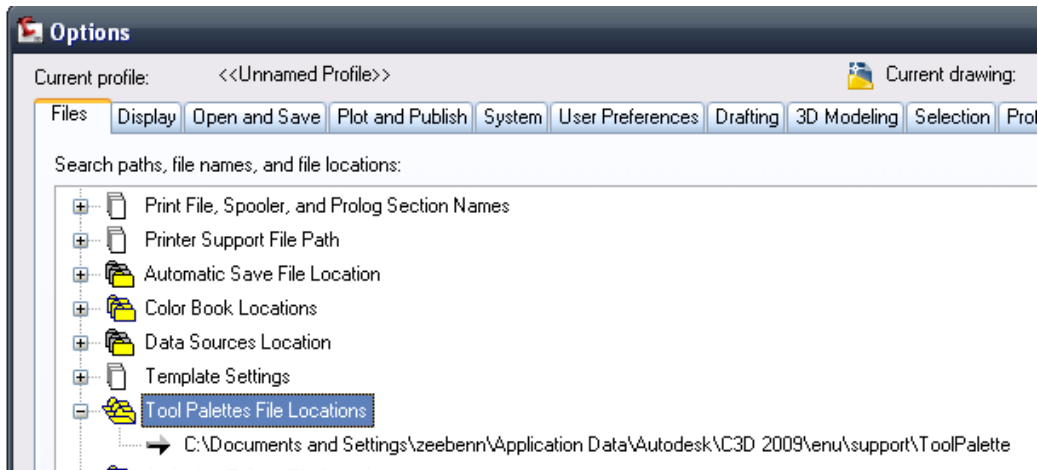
Options

Current profile: <<Unnamed Profile>>

Current drawing:

Files | Display | Open and Save | Plot and Publish | System | User Preferences | Drafting | 3D Modeling | Selection | Pro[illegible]

Search paths, file names, and file locations:

Print File, Spooler, and Prolog Section Names

Printer Support File Path

Automatic Save File Location

Color Book Locations

Data Sources Location

Template Settings

Tool Palettes File Locations

C:\Documents and Settings\zeebenn\Application Data\Autodesk\C3D 2009\enu\support\ToolPalette